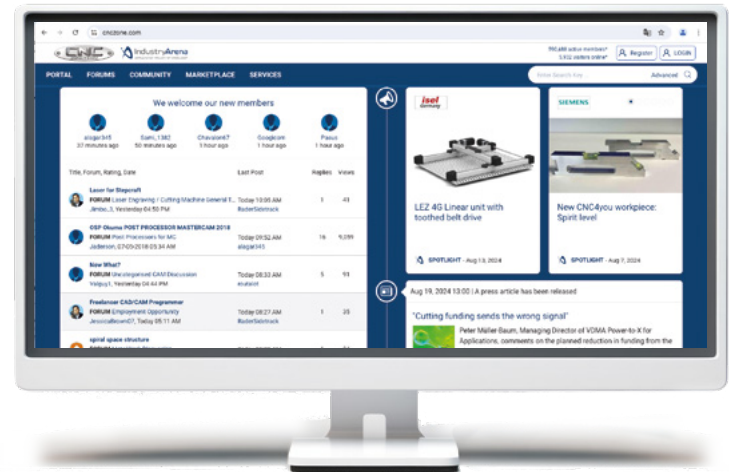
cnczone.com

CNC IndustryArena

PREMIUM active members* 5,932 visitors online*

Register LOGIN

PORTAL FORUMS COMMUNITY MARKETPLACE SERVICES

Enter Search Key... Advanced

We welcome our new members

alsgar345 37 minutes ago

Sami_1382 50 minutes ago

Chavaism67 1 hour ago

Googlecom 1 hour ago

Pasus 1 hour ago

Title, Forum, Rating, Date | Last Post | Replies | Views

Laser for Stepcraft
FORUM Laser Engraving / Cutting Machine General T...
Jimbo_3, Yesterday 04:50 PM | Today 10:05 AM RadarSidetrack | 1 | 43

OSP Okuma POST PROCESSOR MASTERCAM 2018
FORUM Post Processors for MC
Jaderson, 07-05-2018 05:34 PM | Today 09:52 AM alsgar345 | 16 | 9,099

Now What?
FORUM Uncategorised CAM Discussion
Valguy1, Yesterday 04:44 PM | Today 08:33 AM rnutarot | 5 | 91

Freelancer CAD/CAM Programmer
FORUM Employment Opportunity
JessicaBrown07, Today 05:11 AM | Today 08:27 AM RadarSidetrack | 1 | 25

spiral space structure

isel Germany

LEZ 4G Linear unit with toothed belt drive

SPOTLIGHT - Aug 13, 2024

SIEMENS

New CNC4you workpiece: Spirit level

SPOTLIGHT - Aug 7, 2024

Aug 19, 2024 13:00 | A press article has been released

"Cutting funding sends the wrong signal"

Peter Müller-Baum, Managing Director of VDMA Power-to-X for Applications, comments on the planned reduction in funding from the